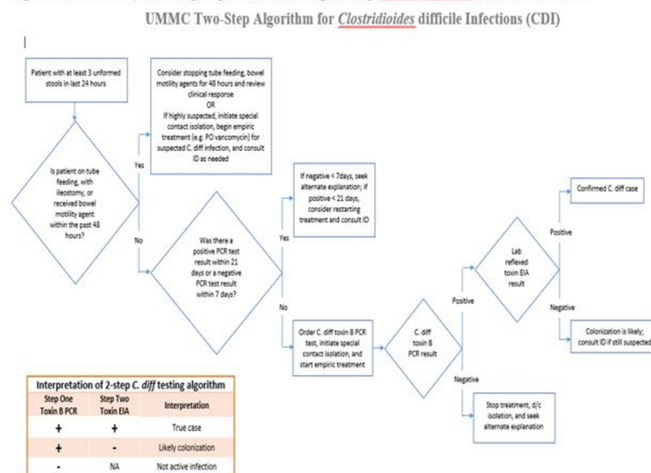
UMMC Two-Step Algorithm for Clostridioides difficile Infections (CDI)

Patient with at least 3 unformed stools in last 24 hours

Is patient on tube feeding, with ileostomy, or received bowel motility agent within the past 48 hours?

Yes

Consider stopping tube feeding, bowel motility agents for 48 hours and review clinical response
OR
If highly suspected, initiate special contact isolation, begin empiric treatment (e.g. PO vancomycin) for suspected C. diff infection, and consult ID as needed

No

Was there a positive PCR test result within 21 days or a negative PCR test result within 7 days?

Yes

If negative < 7days, seek alternate explanation; if positive < 21 days, consider restarting treatment and consult ID

No

Order C. diff toxin B PCR test, initiate special contact isolation, and start empiric treatment

C. diff toxin B PCR result

Positive

Lab reflexed toxin EIA result

Positive

Confirmed C. diff case

Negative

Colonization is likely; consult ID if still suspected

Negative

Stop treatment, d/c isolation, and seek alternate explanation

Interpretation of 2-step C. diff testing algorithm

| Step One Toxin B PCR | Step Two Toxin EIA | Interpretation |
|---|---|---|
| + | + | True case |
| + | - | Likely colonization |
| - | NA | Not active infection |